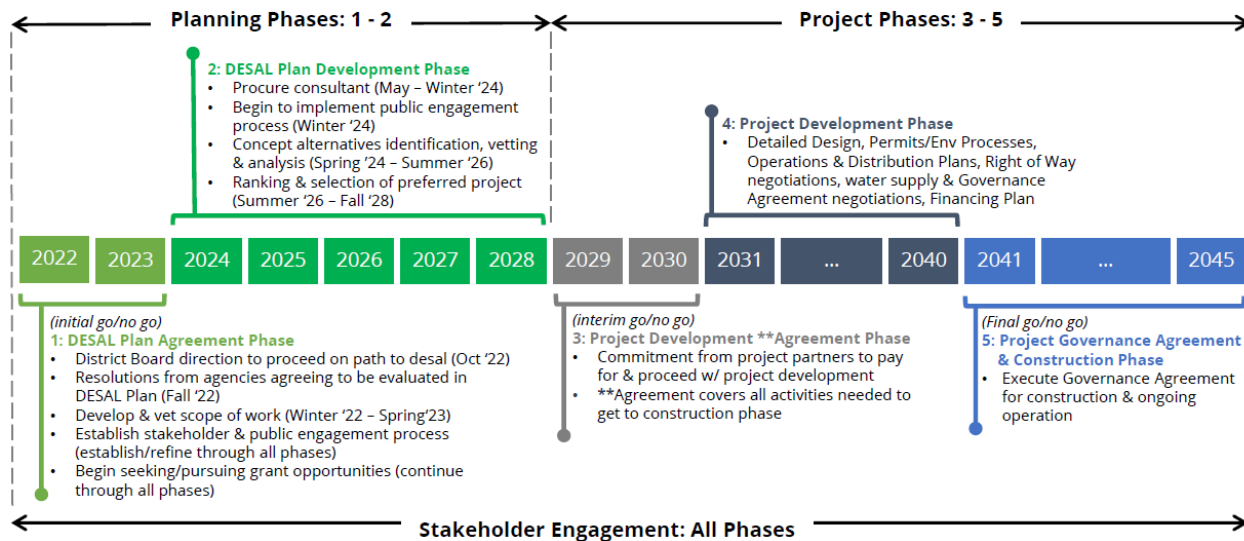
Planning Phases: 1 - 2

Project Phases: 3 - 5

2: DESAL Plan Development Phase
- Procure consultant (May – Winter ‘24)
- Begin to implement public engagement process (Winter ‘24)
- Concept alternatives identification, vetting & analysis (Spring ‘24 – Summer ‘26)
- Ranking & selection of preferred project (Summer ‘26 – Fall ‘28)

4: Project Development Phase
- Detailed Design, Permits/Env Processes, Operations & Distribution Plans, Right of Way negotiations, water supply & Governance Agreement negotiations, Financing Plan

| 2022 | 2023 | 2024 | 2025 | 2026 | 2027 | 2028 | 2029 | 2030 | 2031 | ... | 2040 | 2041 | ... | 2045 |
|---|---|---|---|---|---|---|---|---|---|---|---|---|---|---|

(initial go/no go)
1: DESAL Plan Agreement Phase
- District Board direction to proceed on path to desal (Oct ‘22)
- Resolutions from agencies agreeing to be evaluated in DESAL Plan (Fall ‘22)
- Develop & vet scope of work (Winter ‘22 – Spring’23)
- Establish stakeholder & public engagement process (establish/refine through all phases)
- Begin seeking/pursuing grant opportunities (continue through all phases)

(interim go/no go)
3: Project Development **Agreement Phase
- Commitment from project partners to pay for & proceed w/ project development
- **Agreement covers all activities needed to get to construction phase

(Final go/no go)
5: Project Governance Agreement & Construction Phase
- Execute Governance Agreement for construction & ongoing operation

Stakeholder Engagement: All Phases